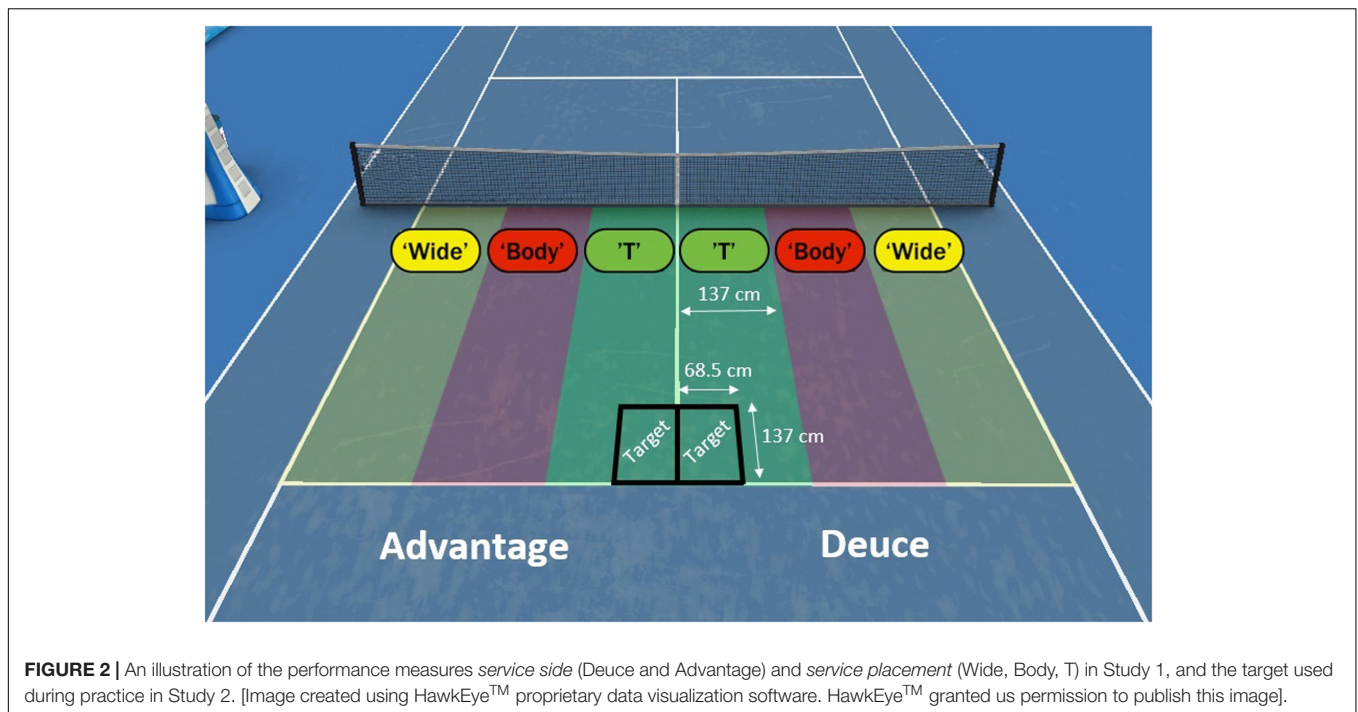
'Wide' 'Body' 'T' 'T' 'Body' 'Wide'

137 cm

68.5 cm

Target Target

137 cm

Advantage

Deuce

**FIGURE 2 |** An illustration of the performance measures *service side* (Deuce and Advantage) and *service placement* (Wide, Body, T) in Study 1, and the target used during practice in Study 2. [Image created using HawkEye$^{TM}$ proprietary data visualization software. HawkEye$^{TM}$ granted us permission to publish this image].